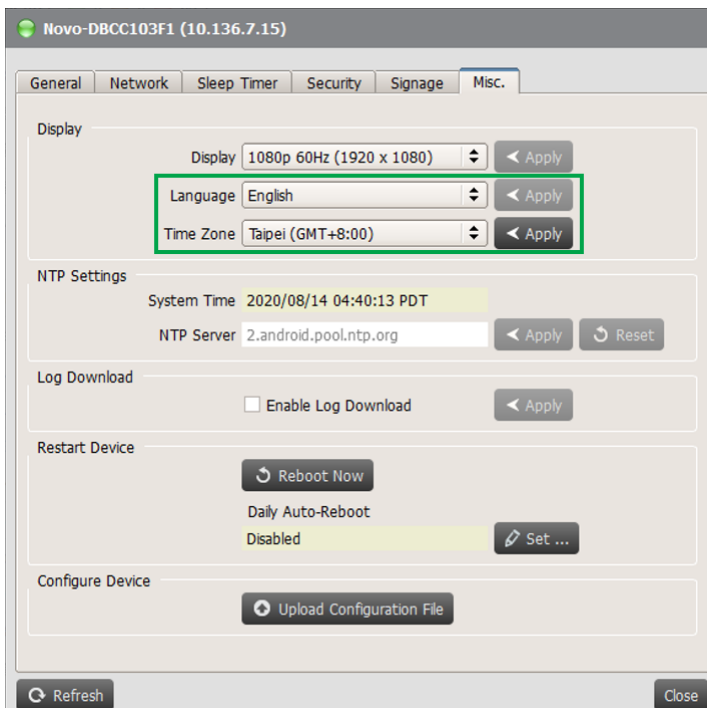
Novo-DBCC103F1 (10.136.7.15)

General Network Sleep Timer Security Signage Misc.

Display

Display 1080p 60Hz (1920 x 1080) Apply

Language English Apply

Time Zone Taipei (GMT+8:00) Apply

NTP Settings

System Time 2020/08/14 04:40:13 PDT

NTP Server 2.android.pool.ntp.org Apply Reset

Log Download

Enable Log Download Apply

Restart Device

Reboot Now

Daily Auto-Reboot

Disabled Set ...

Configure Device

Upload Configuration File

Refresh

Close